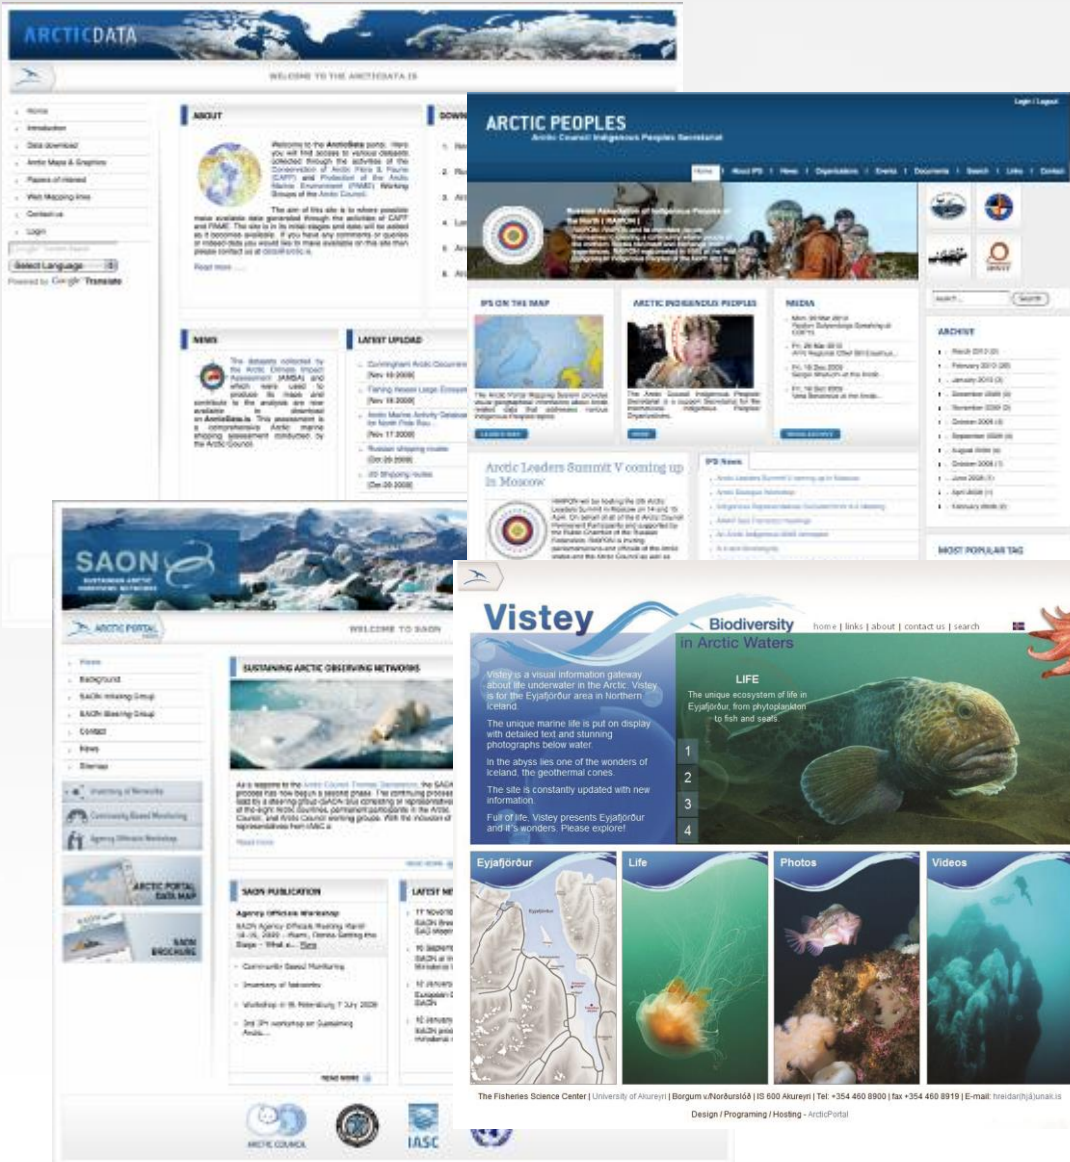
ARCTICDATA

WELCOME TO THE ARCTICDATA.IS

Home
Introduction
Data download
Arctic Maps & Graphics
Papers of interest
Web Mapping links
Contact us
Login

Select Language
Powered by Google Translate

ABOUT

Welcome to the ArcticData portal. Here you will find access to various datasets collected through the activities of the Conservation of Arctic Flora & Fauna (CAFF) and Protection of the Arctic Marine Environment (PAME) Working Groups of the Arctic Council.

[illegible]

Read more

NEWS

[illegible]

LATEST UPLOAD

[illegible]

ARCTIC PEOPLES
Arctic Council Indigenous Peoples Secretariat

Login / Logout

Home | About IPS | News | Organizations | Events | Documents | Search | Links | Contact

IPS ON THE MAP

ARCTIC INDIGENOUS PEOPLES

MEDIA

ARCHIVE

Arctic Leaders Summit V coming up in Moscow

IPS News

MOST POPULAR TAG

SAON

ARCTIC PORTAL

WELCOME TO SAON

Home
Background
SAON Initiating Group
SAON Steering Group
Contact
News
Sitemap

SUSTAINING ARCTIC OBSERVING NETWORKS

Read more

ARCTIC PORTAL DATA MAP

SAON BROCHURE

SAON PUBLICATION

LATEST NE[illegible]

READ MORE

ARCTIC COUNCIL

IASC

Vistey
Biodiversity
in Arctic Waters

home | links | about | contact us | search

Vistey is a visual information gateway about the underwater in the Arctic. Vistey is for the Eyjafjörður area in Northern Iceland.

The unique marine life is put on display with detailed text and stunning photographs below water.

In the abyss lies one of the wonders of Iceland, the geothermal cones.

The site is constantly updated with new information.

Full of life, Vistey presents Eyjafjörður and it's wonders. Please explore!

LIFE
The unique ecosystem of life in Eyjafjörður, from phytoplankton to fish and seals

1
2
3
4

Eyjafjörður
Life
Photos
Videos

The Fisheries Science Center | University of Akureyri | Borgum v/Norðurslóð | IS 600 Akureyri | Tel: +354 460 8900 | fax +354 460 8919 | E-mail: hreidar(hjá)unak.is

Design / Programing / Hosting - ArcticPortal